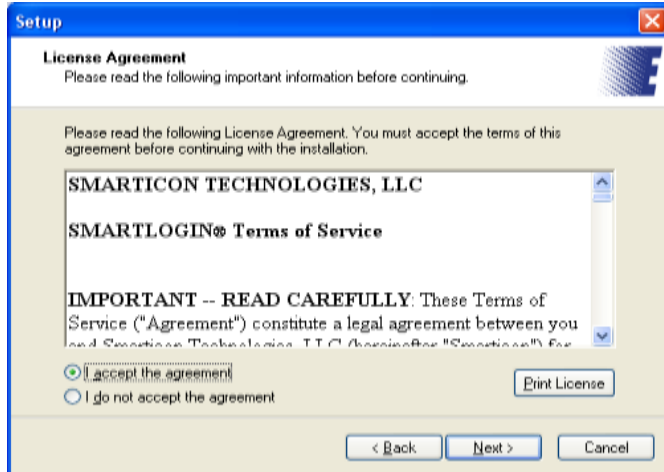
Setup

License Agreement
Please read the following important information before continuing.

Please read the following License Agreement. You must accept the terms of this agreement before continuing with the installation.

SMARTICON TECHNOLOGIES, LLC

SMARTLOGIN® Terms of Service

IMPORTANT -- READ CAREFULLY: These Terms of Service ("Agreement") constitute a legal agreement between you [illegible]

I accept the agreement
I do not accept the agreement

Print License

< Back
Next >
Cancel